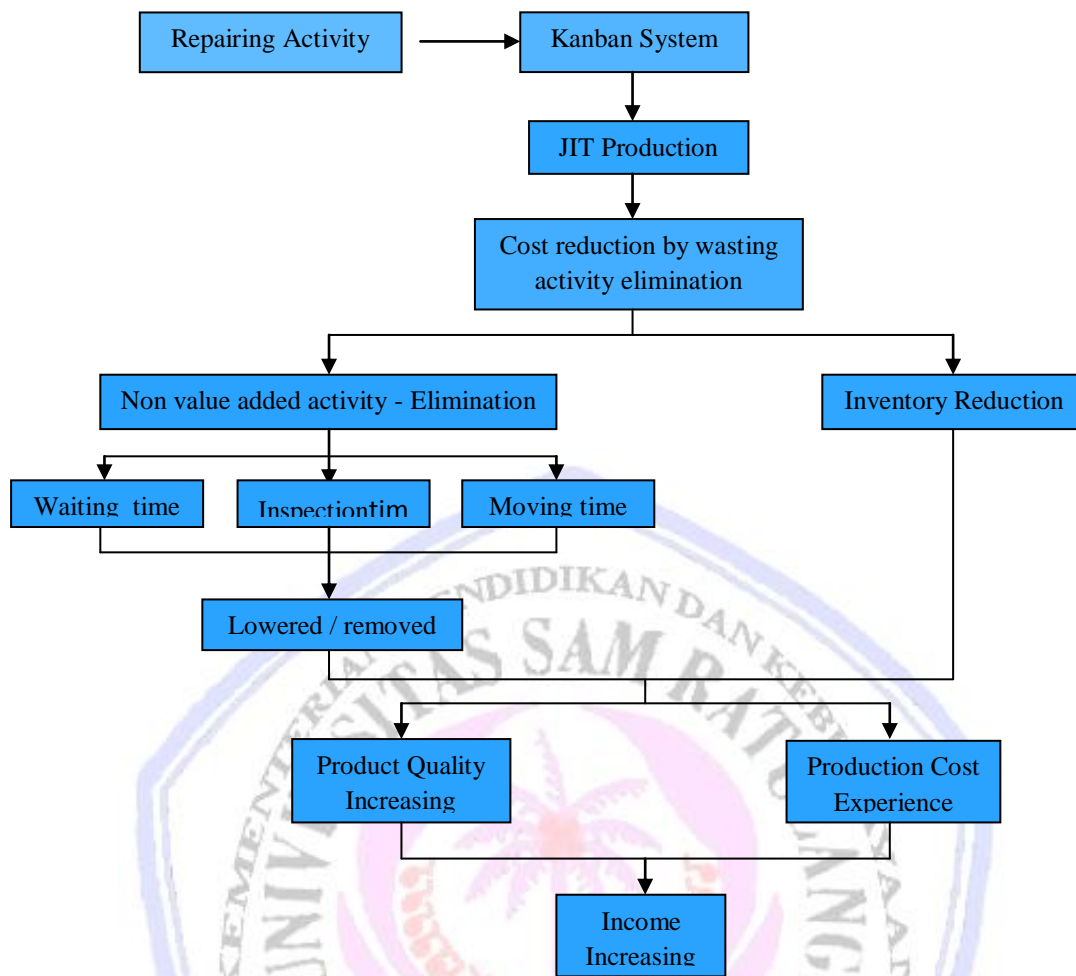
Repairing Activity

Kanban System

JIT Production

Cost reduction by wasting activity elimination

Non value added activity - Elimination

Inventory Reduction

Waiting time

Inspectiontim

Moving time

Lowered / removed

Product Quality Increasing

Production Cost Experience

Income Increasing

PENDIDIKAN DAN KEB

UNIVERSITAS SAM RATULANGI

KEMENTERIAN